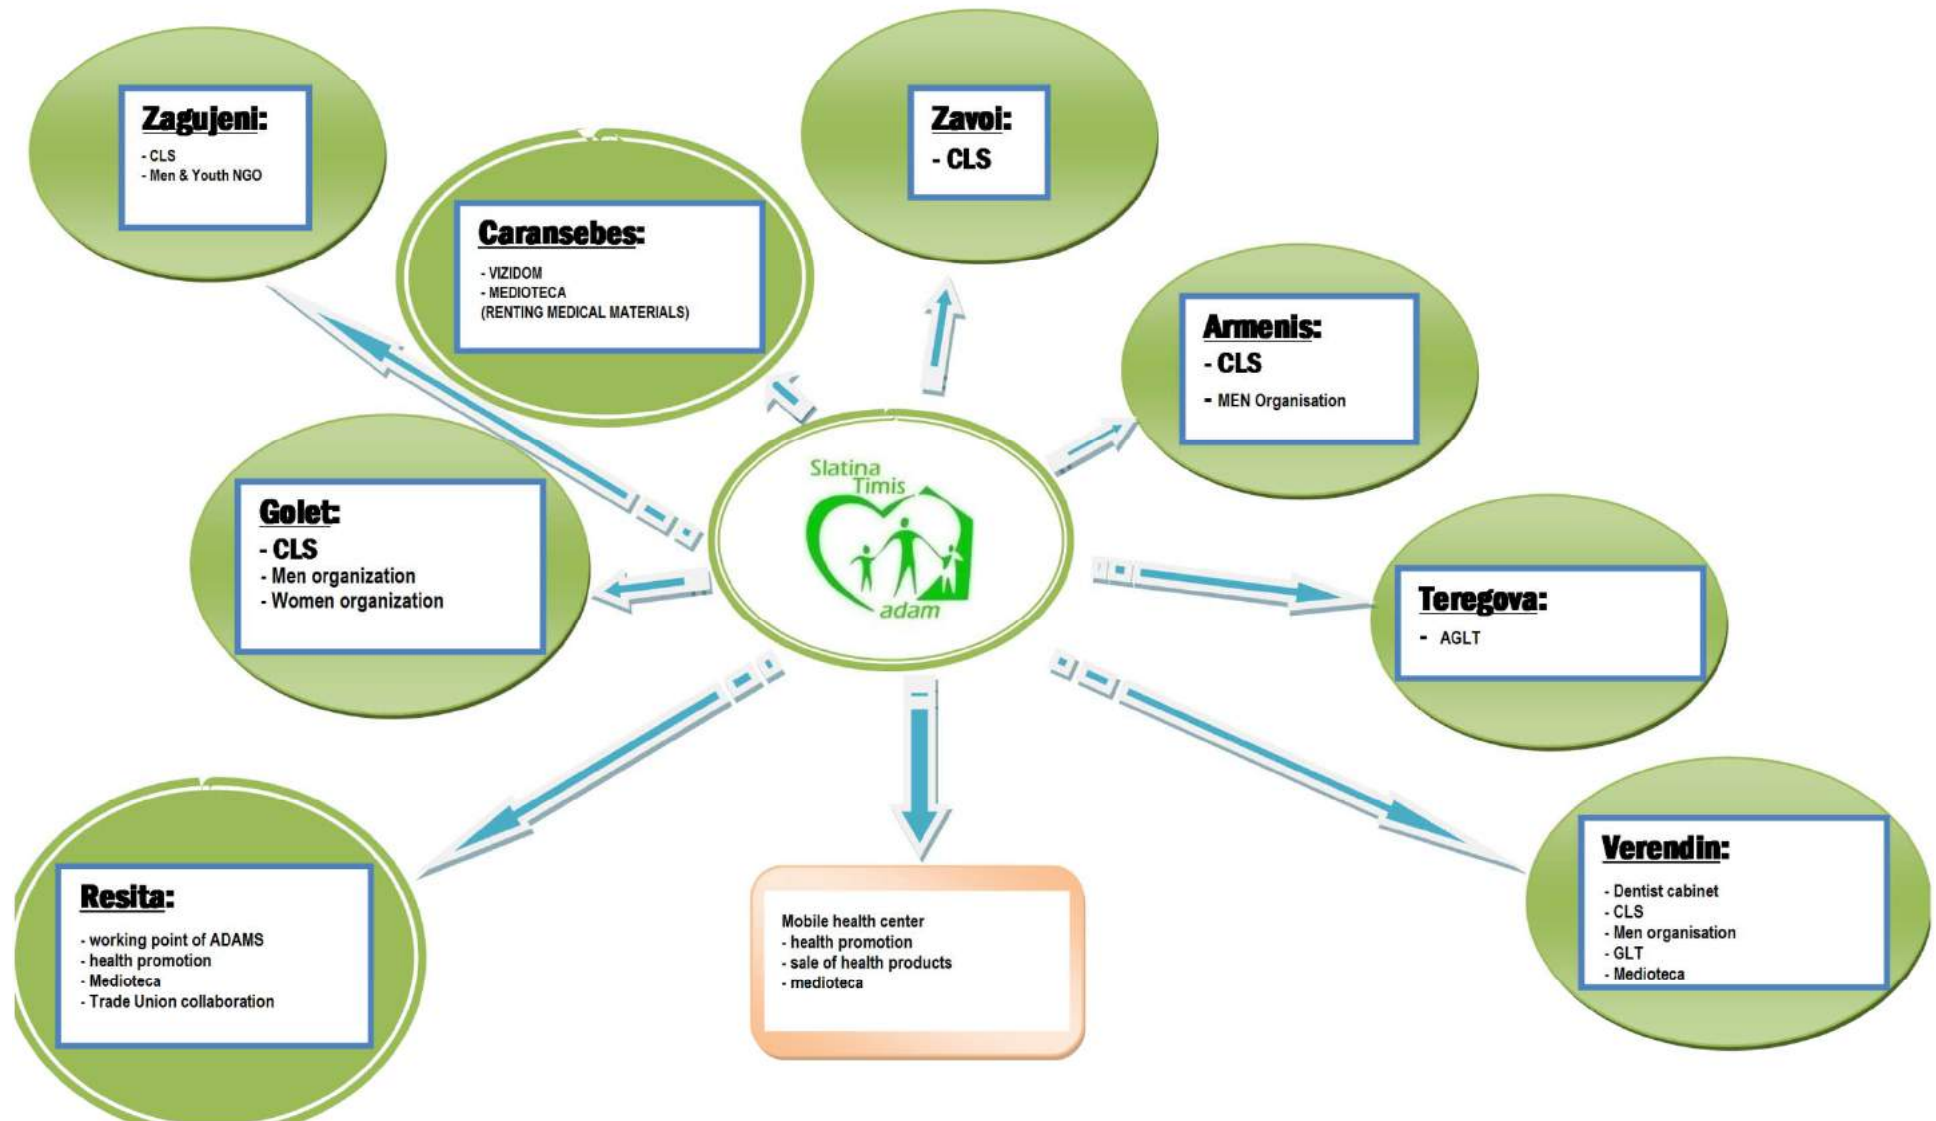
Zagujeni:
- CLS
- Men & Youth NGO

Caransebes:
- VIZIDOM
- MEDIOTECA
(RENTING MEDICAL MATERIALS)

Zavoi:
- CLS

Armenis:
- CLS
- MEN Organisation

Golet:
- CLS
- Men organization
- Women organization

Slatina Timis
adam

Teregova:
- AGLT

Resita:
- working point of ADAMS
- health promotion
- Medioteca
- Trade Union collaboration

Mobile health center
- health promotion
- sale of health products
- medioteca

Verendin:
- Dentist cabinet
- CLS
- Men organisation
- GLT
- Medioteca